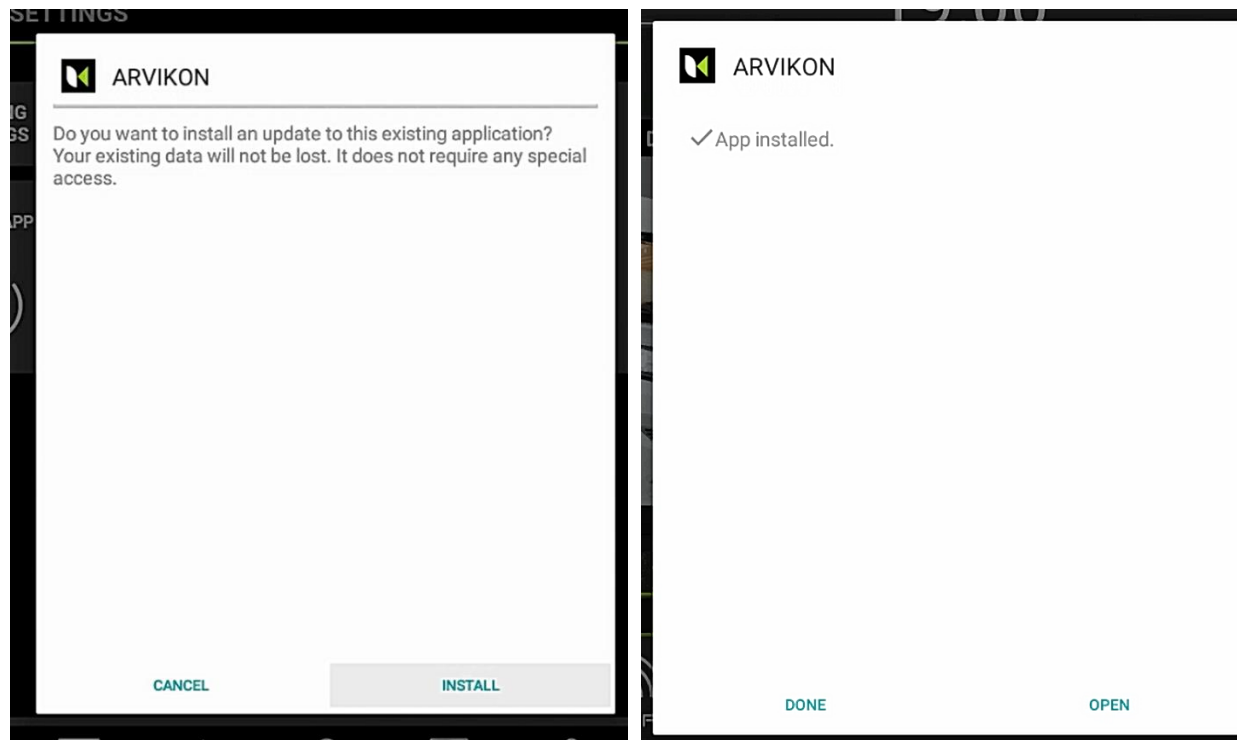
SETTINGS

IG
GS

APP

ARVIKON

Do you want to install an update to this existing application? Your existing data will not be lost. It does not require any special access.

CANCEL INSTALL

ARVIKON

✓App installed.

DONE OPEN